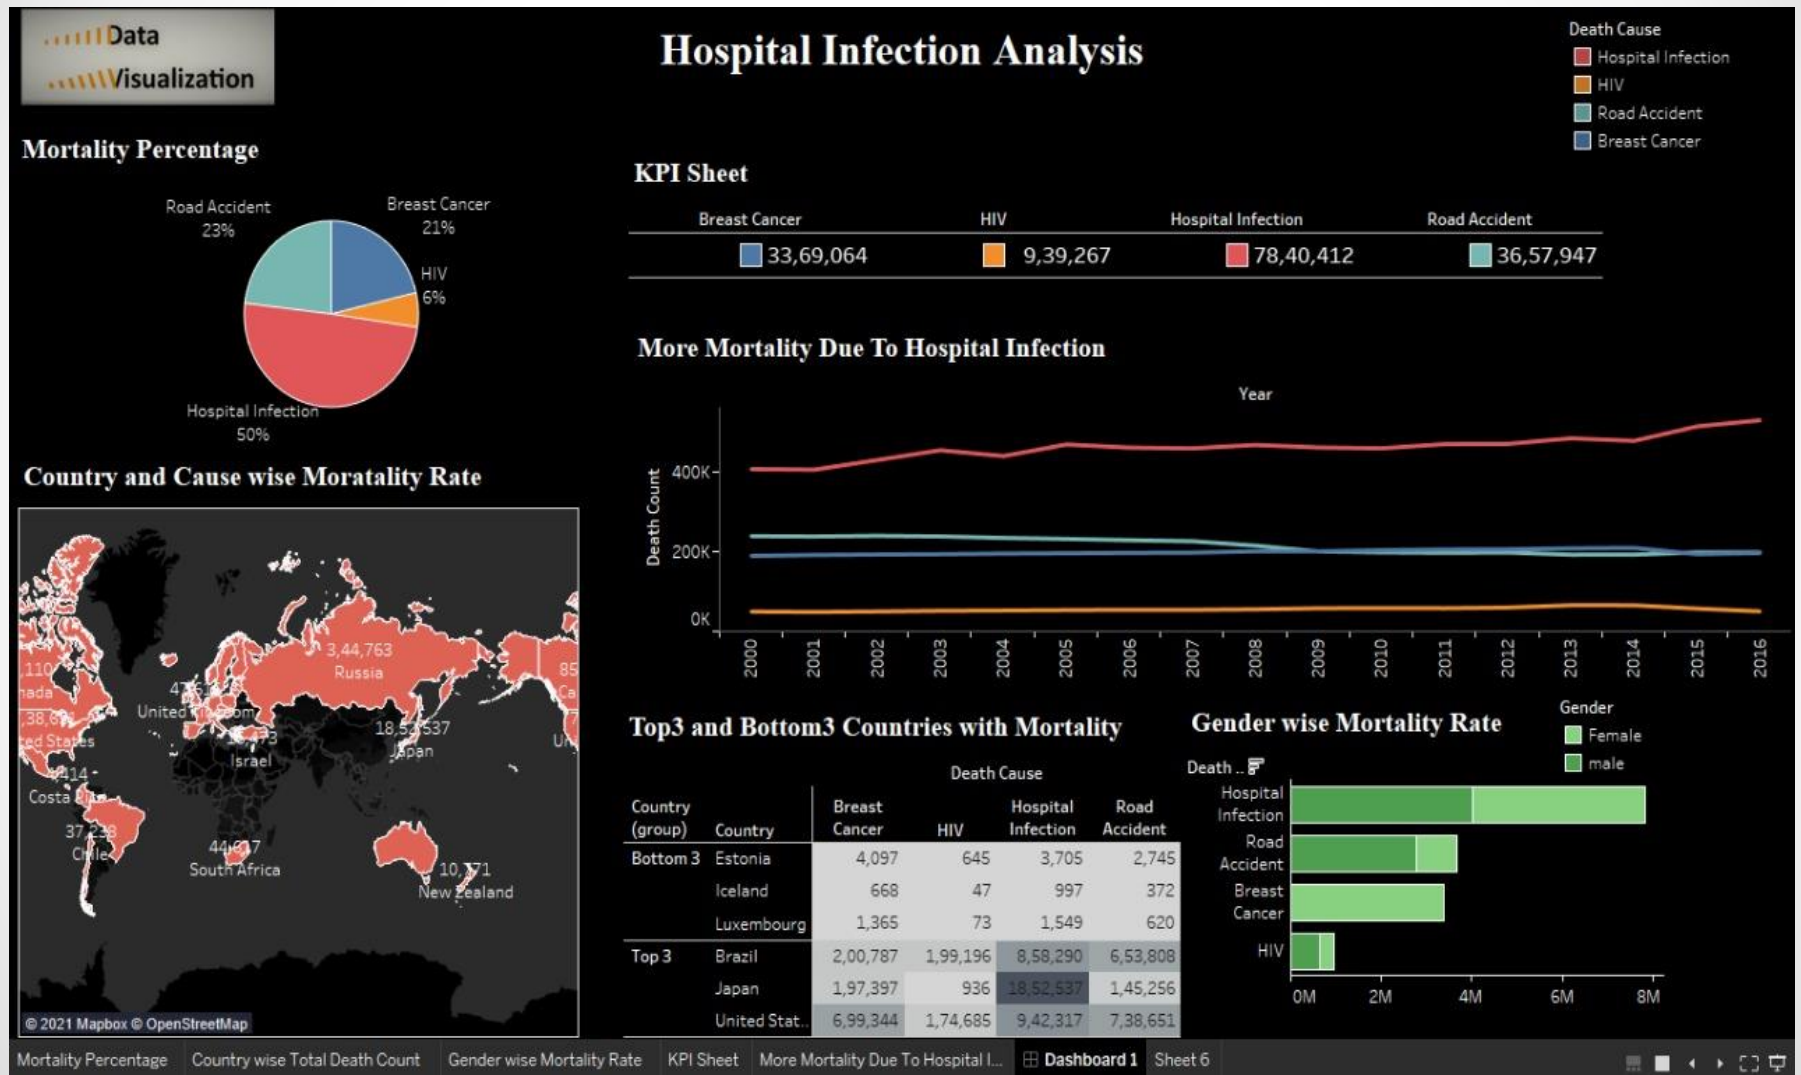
Data
Visualization

Hospital Infection Analysis

Death Cause
Hospital Infection
HIV
Road Accident
Breast Cancer

Mortality Percentage

Road Accident 23%
Breast Cancer 21%
HIV 6%
Hospital Infection 50%

KPI Sheet

| Breast Cancer | HIV | Hospital Infection | Road Accident |
|---|---|---|---|
| 33,69,064 | 9,39,267 | 78,40,412 | 36,57,947 |

More Mortality Due To Hospital Infection

Year
Death Count
400K
200K
0K
2000 2001 2002 2003 2004 2005 2006 2007 2008 2009 2010 2011 2012 2013 2014 2015 2016

Country and Cause wise Moratality Rate

3,44,763
Russia
110
nada
38,6
ed States
4
United
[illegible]
Israel
18,52,537
Japan
85
Ca
Un
414
Costa
37,2
Chile
44,617
South Africa
10,771
New Zealand
© 2021 Mapbox © OpenStreetMap

Top3 and Bottom3 Countries with Mortality

Death Cause

| Country (group) | Country | Breast Cancer | HIV | Hospital Infection | Road Accident |
|---|---|---|---|---|---|
| Bottom 3 | Estonia | 4,097 | 645 | 3,705 | 2,745 |
| | Iceland | 668 | 47 | 997 | 372 |
| | Luxembourg | 1,365 | 73 | 1,549 | 620 |
| Top 3 | Brazil | 2,00,787 | 1,99,196 | 8,58,290 | 6,53,808 |
| | Japan | 1,97,397 | 936 | 18,52,537 | 1,45,256 |
| | United Stat.. | 6,99,344 | 1,74,685 | 9,42,317 | 7,38,651 |

Gender wise Mortality Rate

Gender
Female
male

Death ..
Hospital Infection
Road Accident
Breast Cancer
HIV
0M 2M 4M 6M 8M

Mortality Percentage | Country wise Total Death Count | Gender wise Mortality Rate | KPI Sheet | More Mortality Due To Hospital I... | Dashboard 1 | Sheet 6